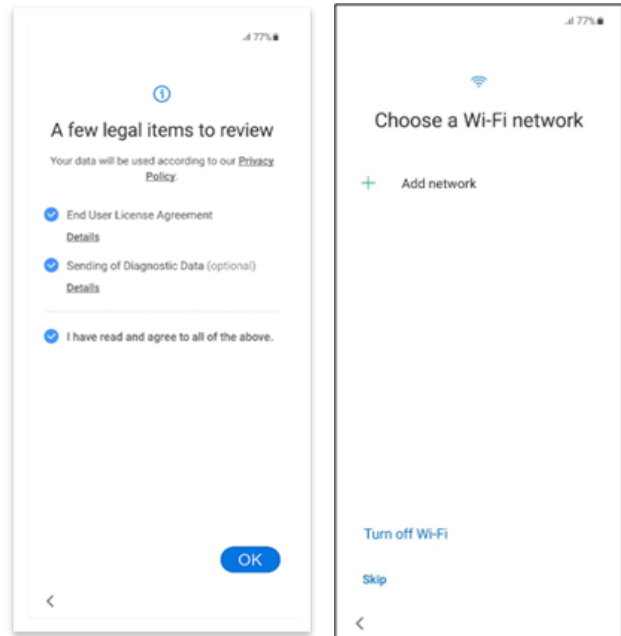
77%

A few legal items to review

Your data will be used according to our Privacy Policy.

End User License Agreement
Details

Sending of Diagnostic Data (optional)
Details

I have read and agree to all of the above.

OK

<

77%

Choose a Wi-Fi network

+ Add network

Turn off Wi-Fi

Skip

<